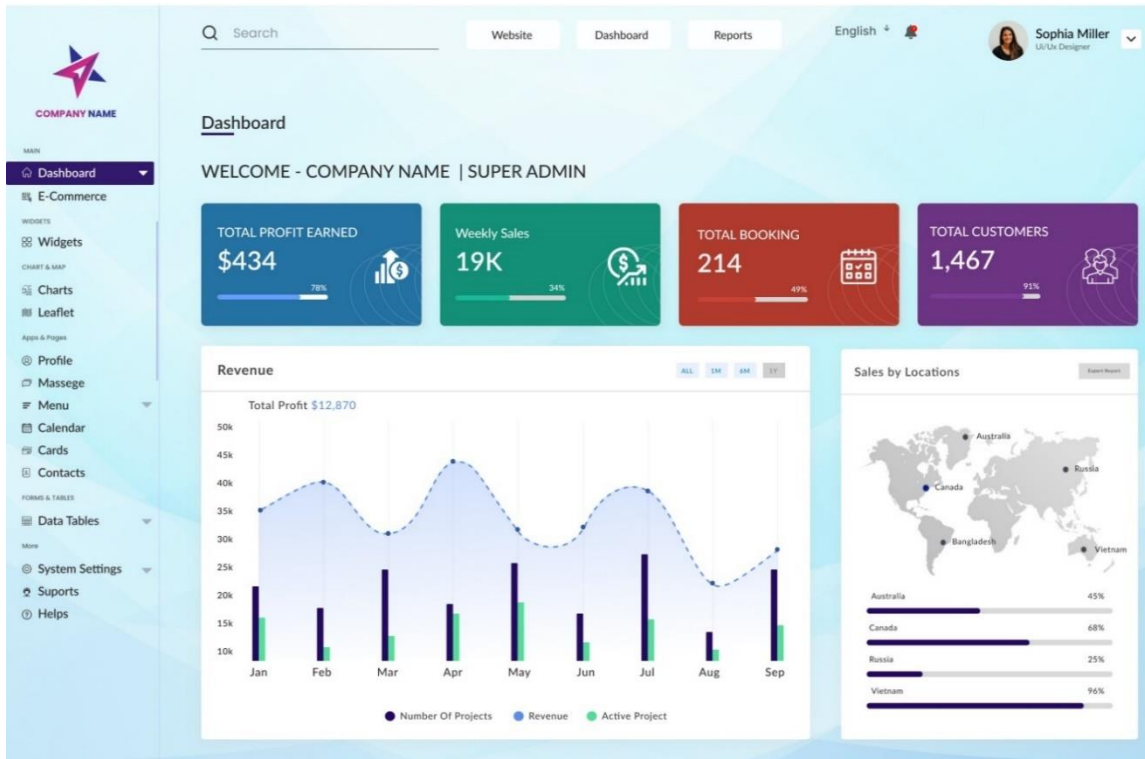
COMPANY NAME

MAIN
Dashboard
E-Commerce
WIDGETS
Widgets
CHART & MAP
Charts
Leaflet
Apps & Pages
Profile
Massege
Menu
Calendar
Cards
Contacts
FORMS & TABLES
Data Tables
More
System Settings
Suports
Helps

Search
Website
Dashboard
Reports
English
Sophia Miller
Ui/Ux Designer

Dashboard

WELCOME - COMPANY NAME | SUPER ADMIN

TOTAL PROFIT EARNED
$434
78%

Weekly Sales
19K
34%

TOTAL BOOKING
214
49%

TOTAL CUSTOMERS
1,467
91%

Revenue
ALL 1M 6M 1Y
Total Profit $12,870
50k
45k
40k
35k
30k
25k
20k
15k
10k
Jan Feb Mar Apr May Jun Jul Aug Sep
Number Of Projects Revenue Active Project

Sales by Locations
Export Report
Australia
Russia
Canada
Bangladesh
Vietnam

| | |
|---|---|
| Australia | 45% |
| Canada | 68% |
| Russia | 25% |
| Vietnam | 96% |